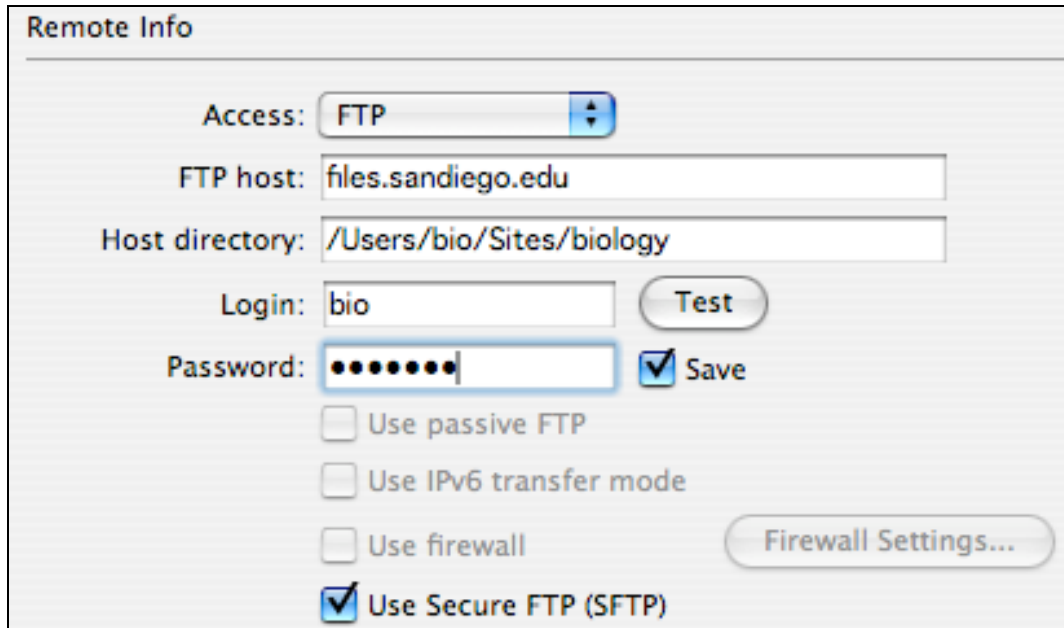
Remote Info

Access: FTP

FTP host: files.sandiego.edu

Host directory: /Users/bio/Sites/biology

Login: bio Test

Password: ••••••• Save

Use passive FTP

Use IPv6 transfer mode

Use firewall Firewall Settings...

Use Secure FTP (SFTP)